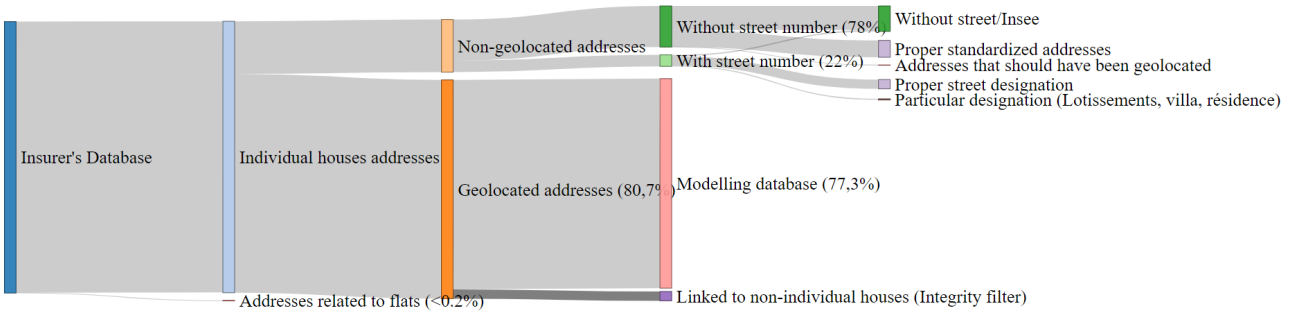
Insurer's Database
Individual houses addresses
Addresses related to flats (<0.2%)
Non-geolocated addresses
Geolocated addresses (80,7%)
Without street number (78%)
With street number (22%)
Modelling database (77,3%)
Linked to non-individual houses (Integrity filter)
Without street/Insee
Proper standardized addresses
Addresses that should have been geolocated
Proper street designation
Particular designation (Lotissements, villa, résidence)